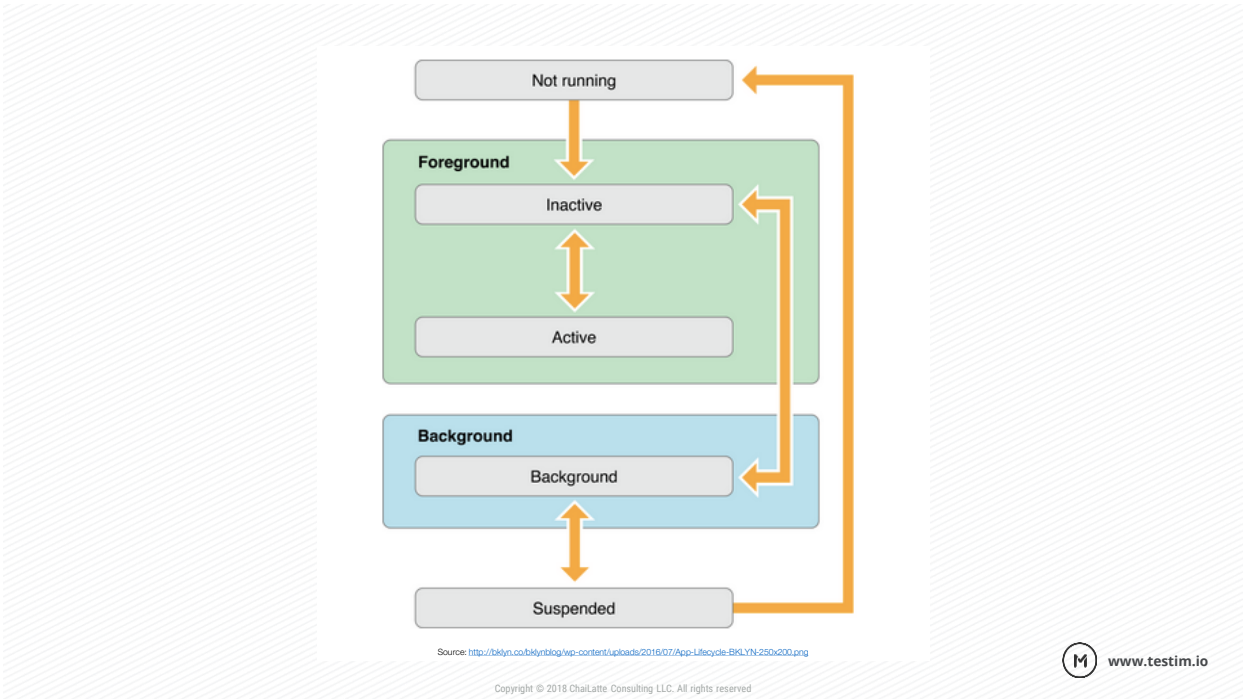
Not running

Foreground

Inactive

Active

Background

Background

Suspended

Source: http://bklyn.co/bklynblog/wp-content/uploads/2016/07/App-Lifecycle-BKLYN-250x200.png

www.testim.io

Copyright © 2018 ChaiLatte Consulting LLC. All rights reserved